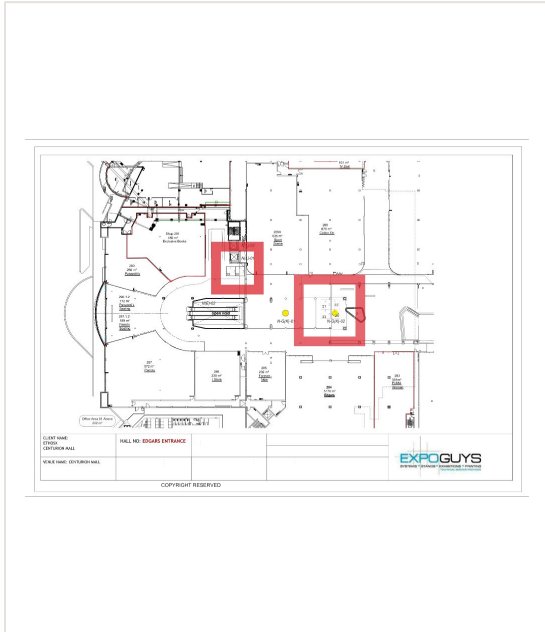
CLIENT NAME:
ETHOSS
CENTURION MALL

HALL NO: EDGARS ENTRANCE

VENUE NAME: CENTURION MALL

EXPOGUYS

COPYRIGHT RESERVED

Shop 2A
Exclusive Books

Pick n Pay

Edgars

Woolworths

Mugg & Bean

N-GOE-01

N-GOE-02

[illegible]